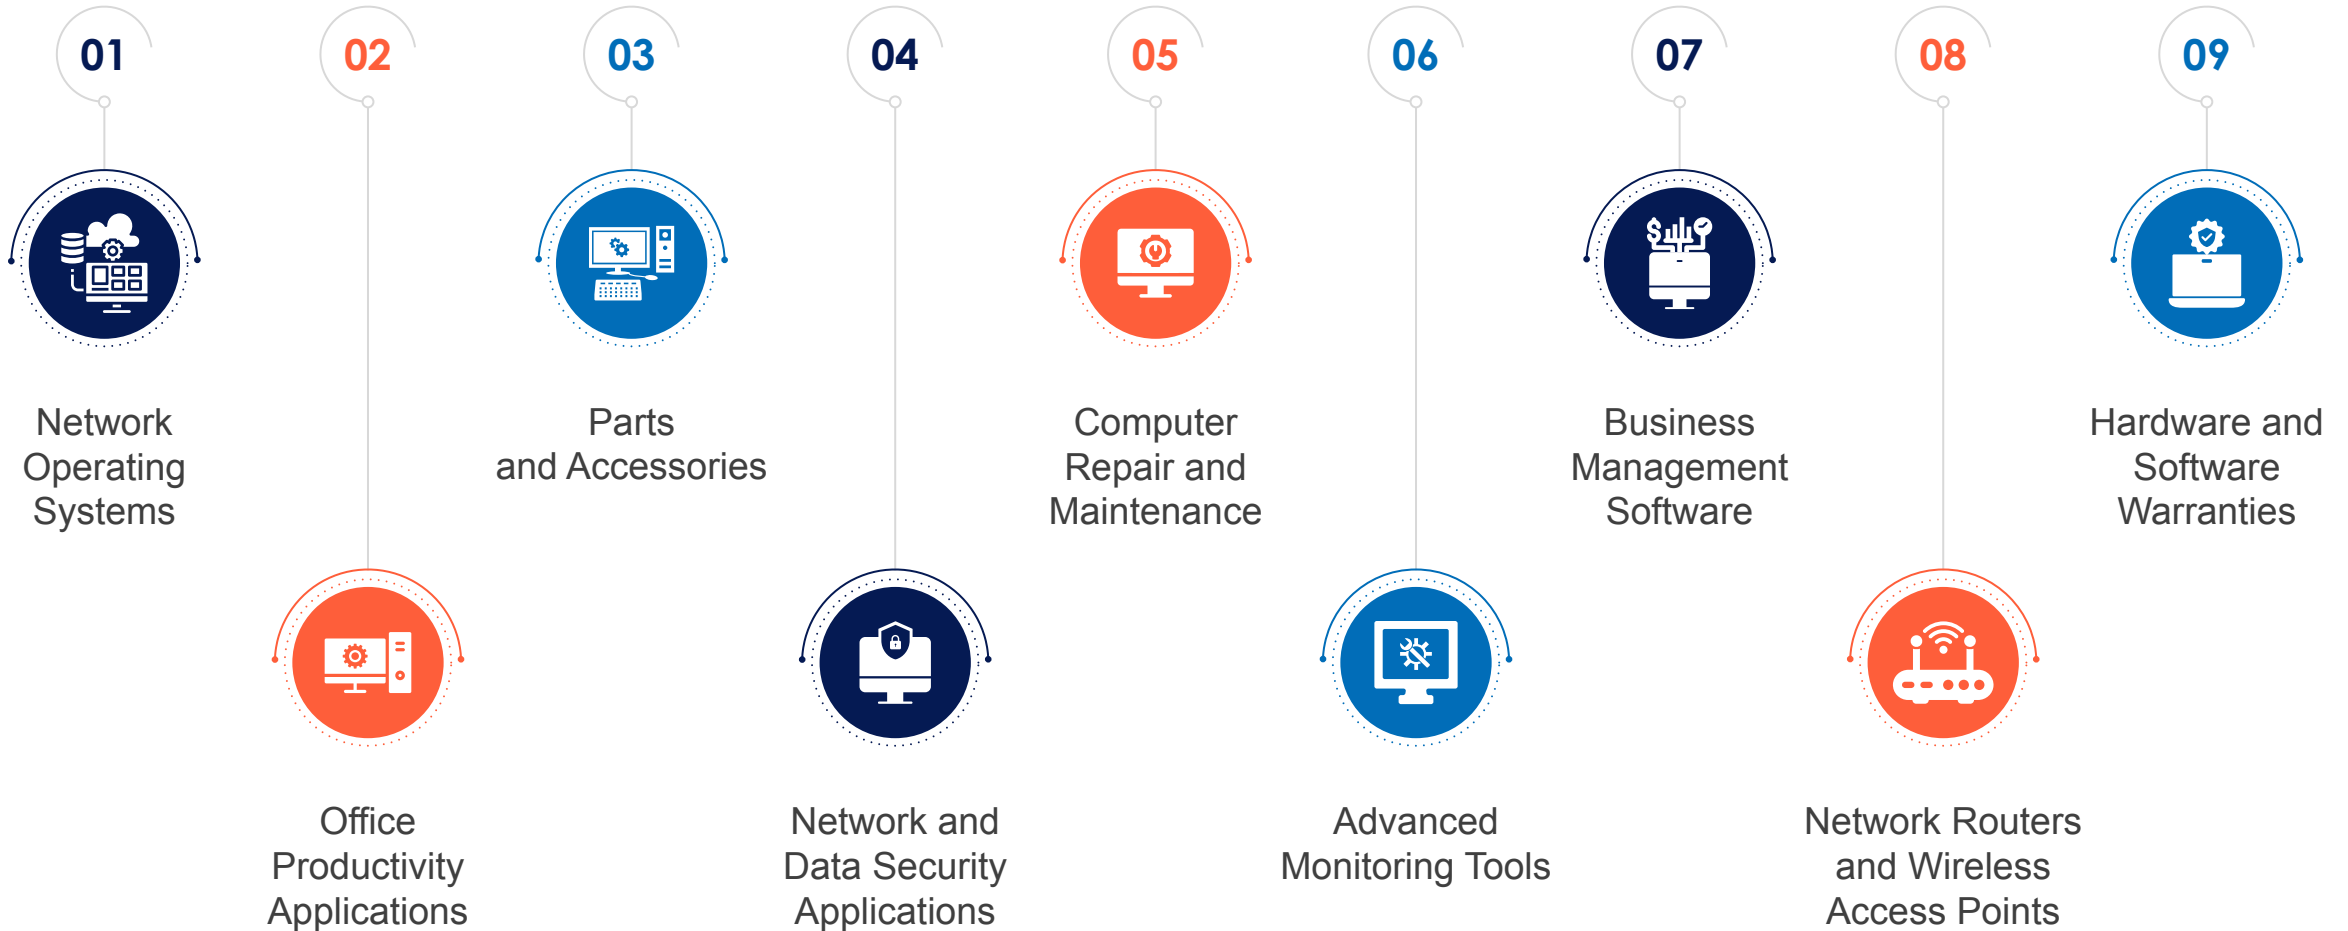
01

Network Operating Systems

02

Office Productivity Applications

03

Parts and Accessories

04

Network and Data Security Applications

05

Computer Repair and Maintenance

06

Advanced Monitoring Tools

07

Business Management Software

08

Network Routers and Wireless Access Points

09

Hardware and Software Warranties